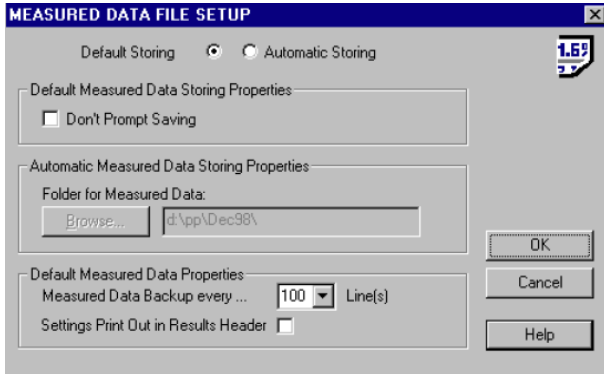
MEASURED DATA FILE SETUP

Default Storing Automatic Storing

1.5

Default Measured Data Storing Properties

Don't Prompt Saving

Automatic Measured Data Storing Properties

Folder for Measured Data:

Browse... d:\pp\Dec98\

OK

Cancel

Default Measured Data Properties

Measured Data Backup every ... 100 Line(s)

Settings Print Out in Results Header

Help